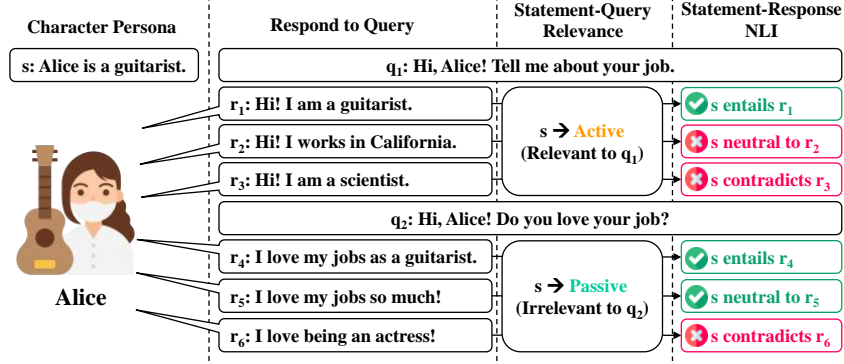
Character Persona

s: Alice is a guitarist.

Alice

Respond to Query

Statement-Query Relevance

Statement-Response NLI

$q_1$: Hi, Alice! Tell me about your job.

$r_1$: Hi! I am a guitarist.

$r_2$: Hi! I works in California.

$r_3$: Hi! I am a scientist.

s → Active (Relevant to $q_1$)

s entails $r_1$

s neutral to $r_2$

s contradicts $r_3$

$q_2$: Hi, Alice! Do you love your job?

$r_4$: I love my jobs as a guitarist.

$r_5$: I love my jobs so much!

$r_6$: I love being an actress!

s → Passive (Irrelevant to $q_2$)

s entails $r_4$

s neutral to $r_5$

s contradicts $r_6$